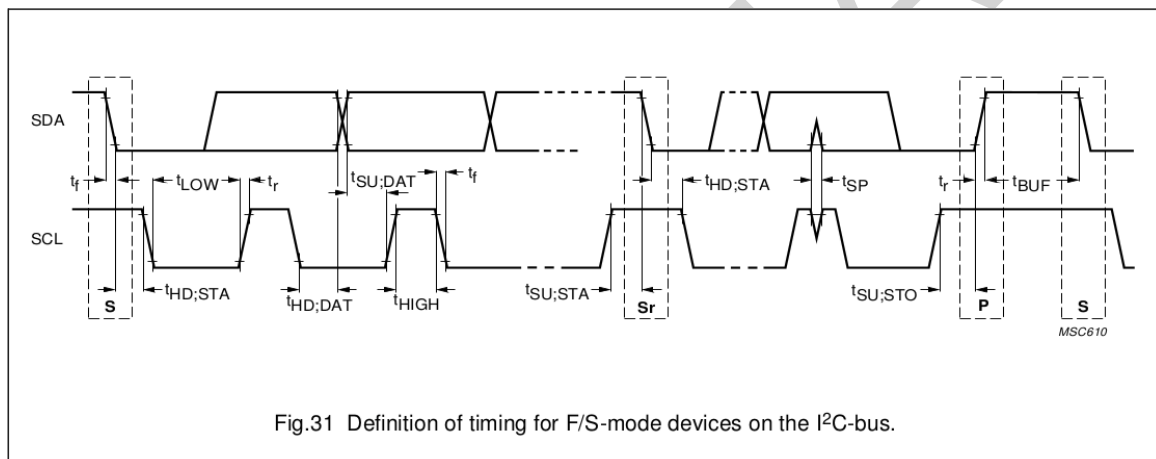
SDA

$t_f$

$t_{LOW}$

$t_r$

$t_{SU;DAT}$

$t_f$

$t_{HD;STA}$

$t_{SP}$

$t_r$

$t_{BUF}$

SCL

S

$t_{HD;STA}$

$t_{HD;DAT}$

$t_{HIGH}$

$t_{SU;STA}$

Sr

$t_{SU;STO}$

P

S

MSC610

Fig.31 Definition of timing for F/S-mode devices on the $I^2C$-bus.